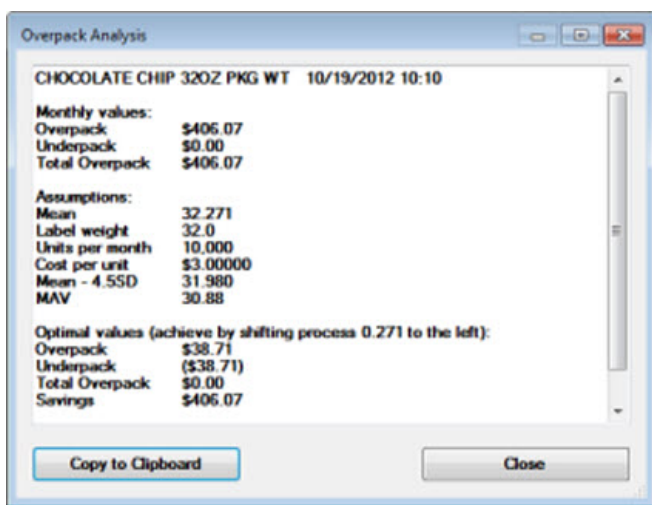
Overpack Analysis

CHOCOLATE CHIP 32OZ PKG WT 10/19/2012 10:10

Monthly values:

| | |
|---|---|
| Overpack | \$406.07 |
| Underpack | \$0.00 |
| Total Overpack | \$406.07 |

Assumptions:

| | |
|---|---|
| Mean | 32.271 |
| Label weight | 32.0 |
| Units per month | 10,000 |
| Cost per unit | \$3.00000 |
| Mean - 4.5SD | 31.980 |
| MAV | 30.88 |

Optimal values (achieve by shifting process 0.271 to the left):

| | |
|---|---|
| Overpack | \$38.71 |
| Underpack | (\$38.71) |
| Total Overpack | \$0.00 |
| Savings | \$406.07 |

Copy to Clipboard

Close